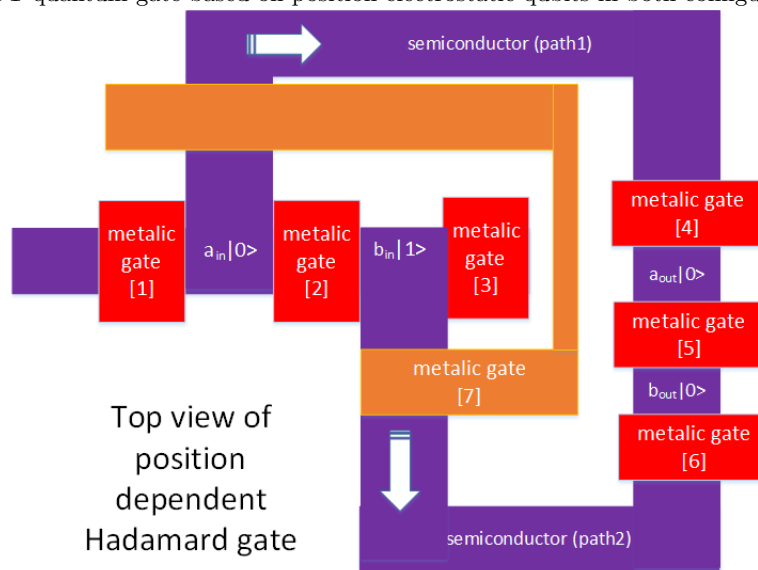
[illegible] quantum gate based on position electrostatic qubits in both settings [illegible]

semiconductor (path1)

metalic gate [1]

$a_{in}|0>$

metalic gate [2]

$b_{in}|1>$

metalic gate [3]

metalic gate [4]

$a_{out}|0>$

metalic gate [5]

$b_{out}|0>$

metalic gate [6]

metalic gate [7]

Top view of position dependent Hadamard gate

semiconductor (path2)